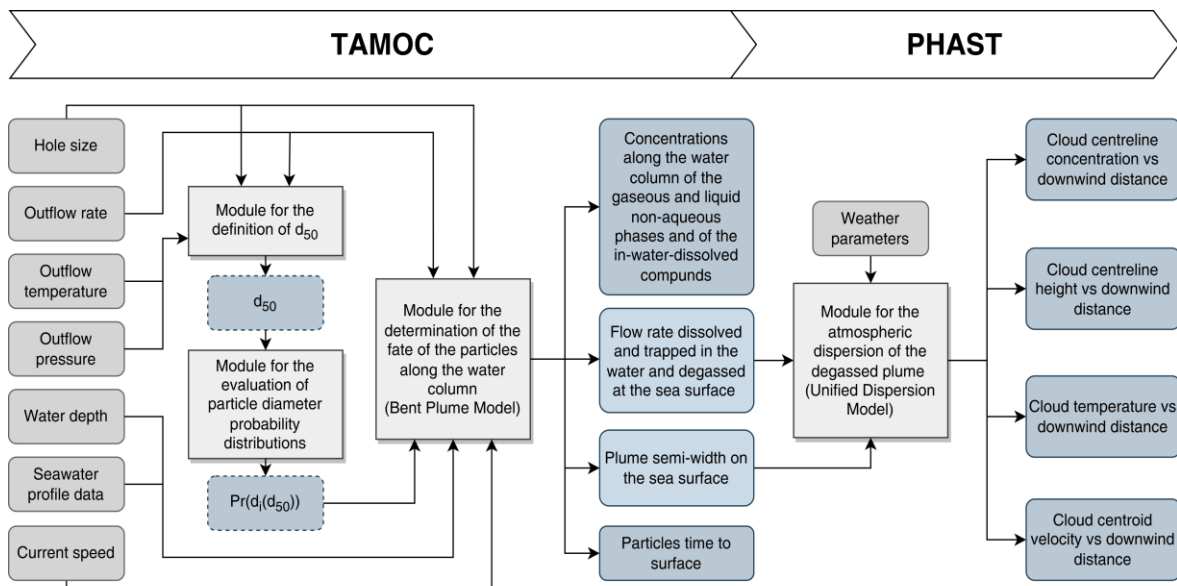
TAMOC

PHAST

Hole size

Outflow rate

Outflow temperature

Outflow pressure

Water depth

Seawater profile data

Current speed

Module for the definition of $d_{50}$

$d_{50}$

Module for the evaluation of particle diameter probability distributions

$Pr(d_i(d_{50}))$

Module for the determination of the fate of the particles along the water column (Bent Plume Model)

Concentrations along the water column of the gaseous and liquid non-aqueous phases and of the in-water-dissolved compunds

Flow rate dissolved and trapped in the water and degassed at the sea surface

Plume semi-width on the sea surface

Particles time to surface

Weather parameters

Module for the atmospheric dispersion of the degassed plume (Unified Dispersion Model)

Cloud centreline concentration vs downwind distance

Cloud centreline height vs downwind distance

Cloud temperature vs downwind distance

Cloud centroid velocity vs downwind distance